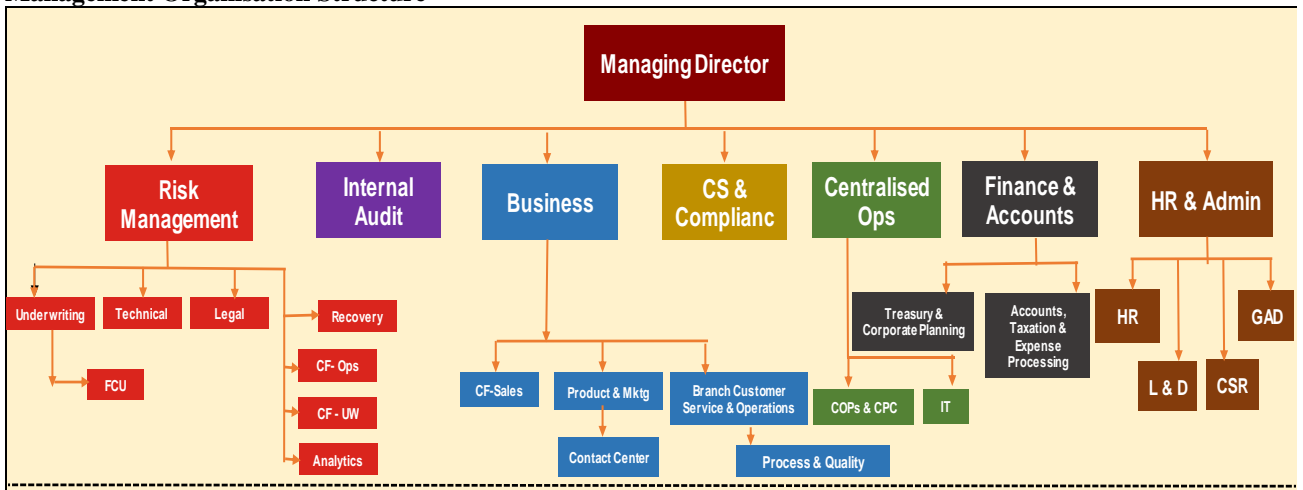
Management Organisation Structure

Managing Director

Risk Management

Internal Audit

Business

CS & Complianc

Centralised Ops

Finance & Accounts

HR & Admin

Underwriting

Technical

Legal

Recovery

FCU

CF- Ops

CF - UW

Analytics

CF-Sales

Product & Mktg

Branch Customer Service & Operations

Contact Center

Process & Quality

Treasury & Corporate Planning

Accounts, Taxation & Expense Processing

COPs & CPC

IT

HR

GAD

L & D

CSR